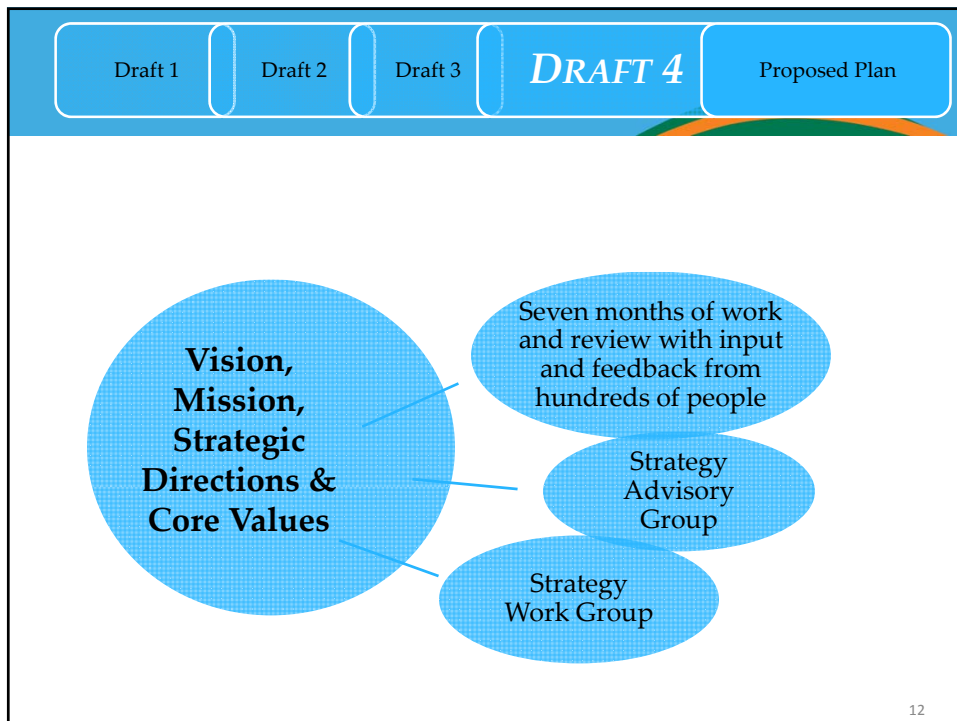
Draft 1

Draft 2

Draft 3

DRAFT 4

Proposed Plan

Vision, Mission, Strategic Directions & Core Values

Seven months of work and review with input and feedback from hundreds of people

Strategy Advisory Group

Strategy Work Group

12